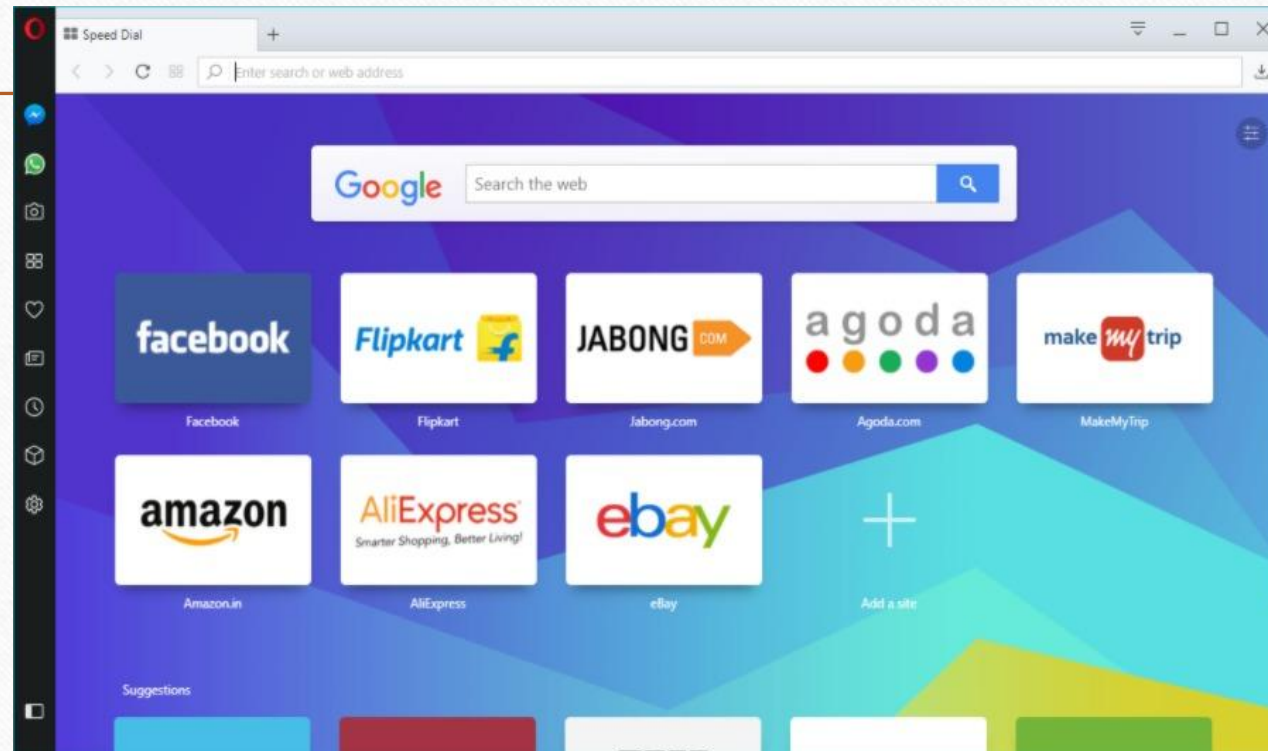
Speed Dial
+
Enter search or web address

Google
Search the web

facebook
Facebook

Flipkart
Flipkart

JABONG COM
Jabong.com

agoda
Agoda.com

make my trip
MakeMyTrip

amazon
Amazon.in

AliExpress
Smarter Shopping, Better Living!
AliExpress

ebay
eBay

+
Add a site

Suggestions